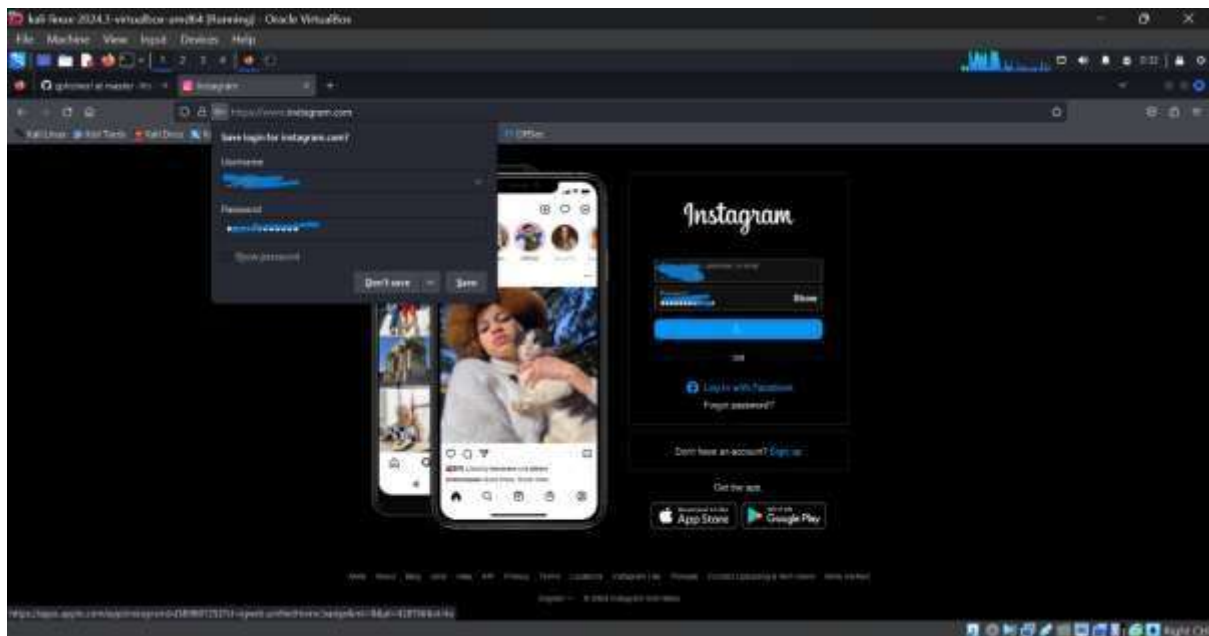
kali-linux-2024.1-virtualbox-amd64 [Running] - Oracle VirtualBox

File Machine View Input Devices Help

1 2 3 4

gphished at master · Instagram

https://www.instagram.com

Kali Linux Kali Tools Kali Docs OffSec

Save login for instagram.com?

Username

Password

Show password

Don't save Save

Instagram

Show

OR

Log in with Facebook

Forgot password?

Don't have an account? Sign up

Get the app.

App Store

Google Play

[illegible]

English © 2024 Instagram from Meta

https://apps.apple.com/app/instagram/id389801252?vt=lo&amp;pt=...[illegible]

Right Ctrl